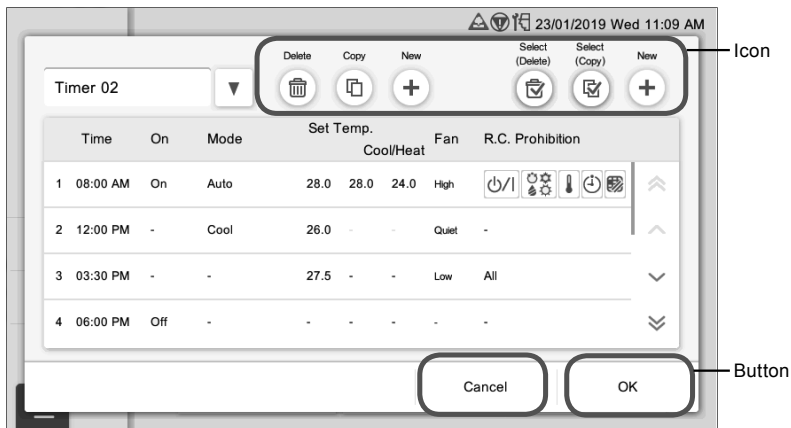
23/01/2019 Wed 11:09 AM

Timer 02

Delete Copy New Select (Delete) Select (Copy) New

Icon

| Time | On | Mode | Set Temp. | Cool/Heat | | Fan | R.C. Prohibition |
|---|---|---|---|---|---|---|---|
| 1 08:00 AM | On | Auto | 28.0 | 28.0 | 24.0 | High | ⏻/I |
| 2 12:00 PM | - | Cool | 26.0 | - | - | Quiet | - |
| 3 03:30 PM | - | - | 27.5 | - | - | Low | All |
| 4 06:00 PM | Off | - | - | - | - | - | - |

Cancel OK

Button